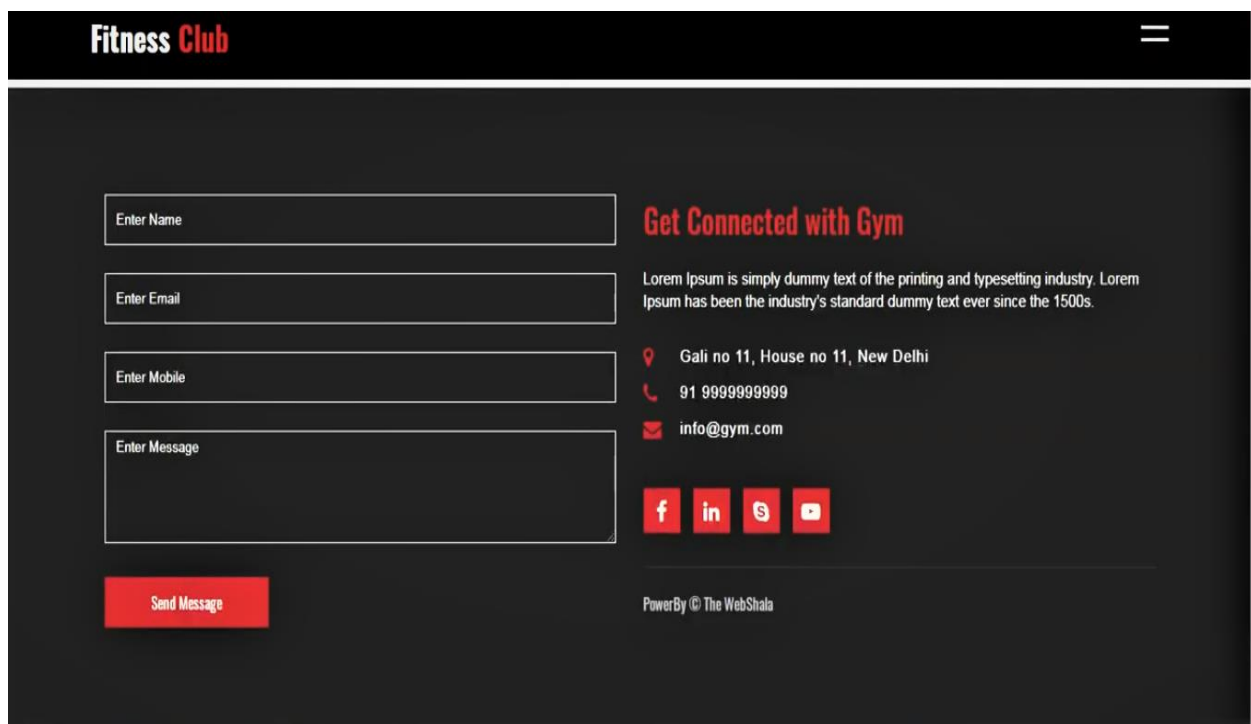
Fitness Club

Enter Name

Enter Email

Enter Mobile

Enter Message

Send Message

Get Connected with Gym

Lorem Ipsum is simply dummy text of the printing and typesetting industry. Lorem Ipsum has been the industry's standard dummy text ever since the 1500s.

Gali no 11, House no 11, New Delhi

91 9999999999

info@gym.com

PowerBy © The WebShala